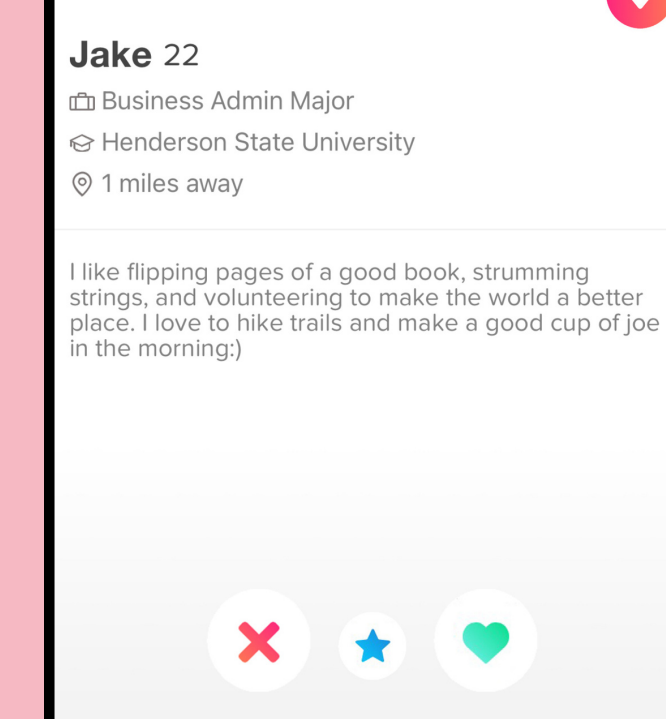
Jake 22

Business Admin Major

Henderson State University

1 miles away

I like flipping pages of a good book, strumming strings, and volunteering to make the world a better place. I love to hike trails and make a good cup of joe in the morning:)